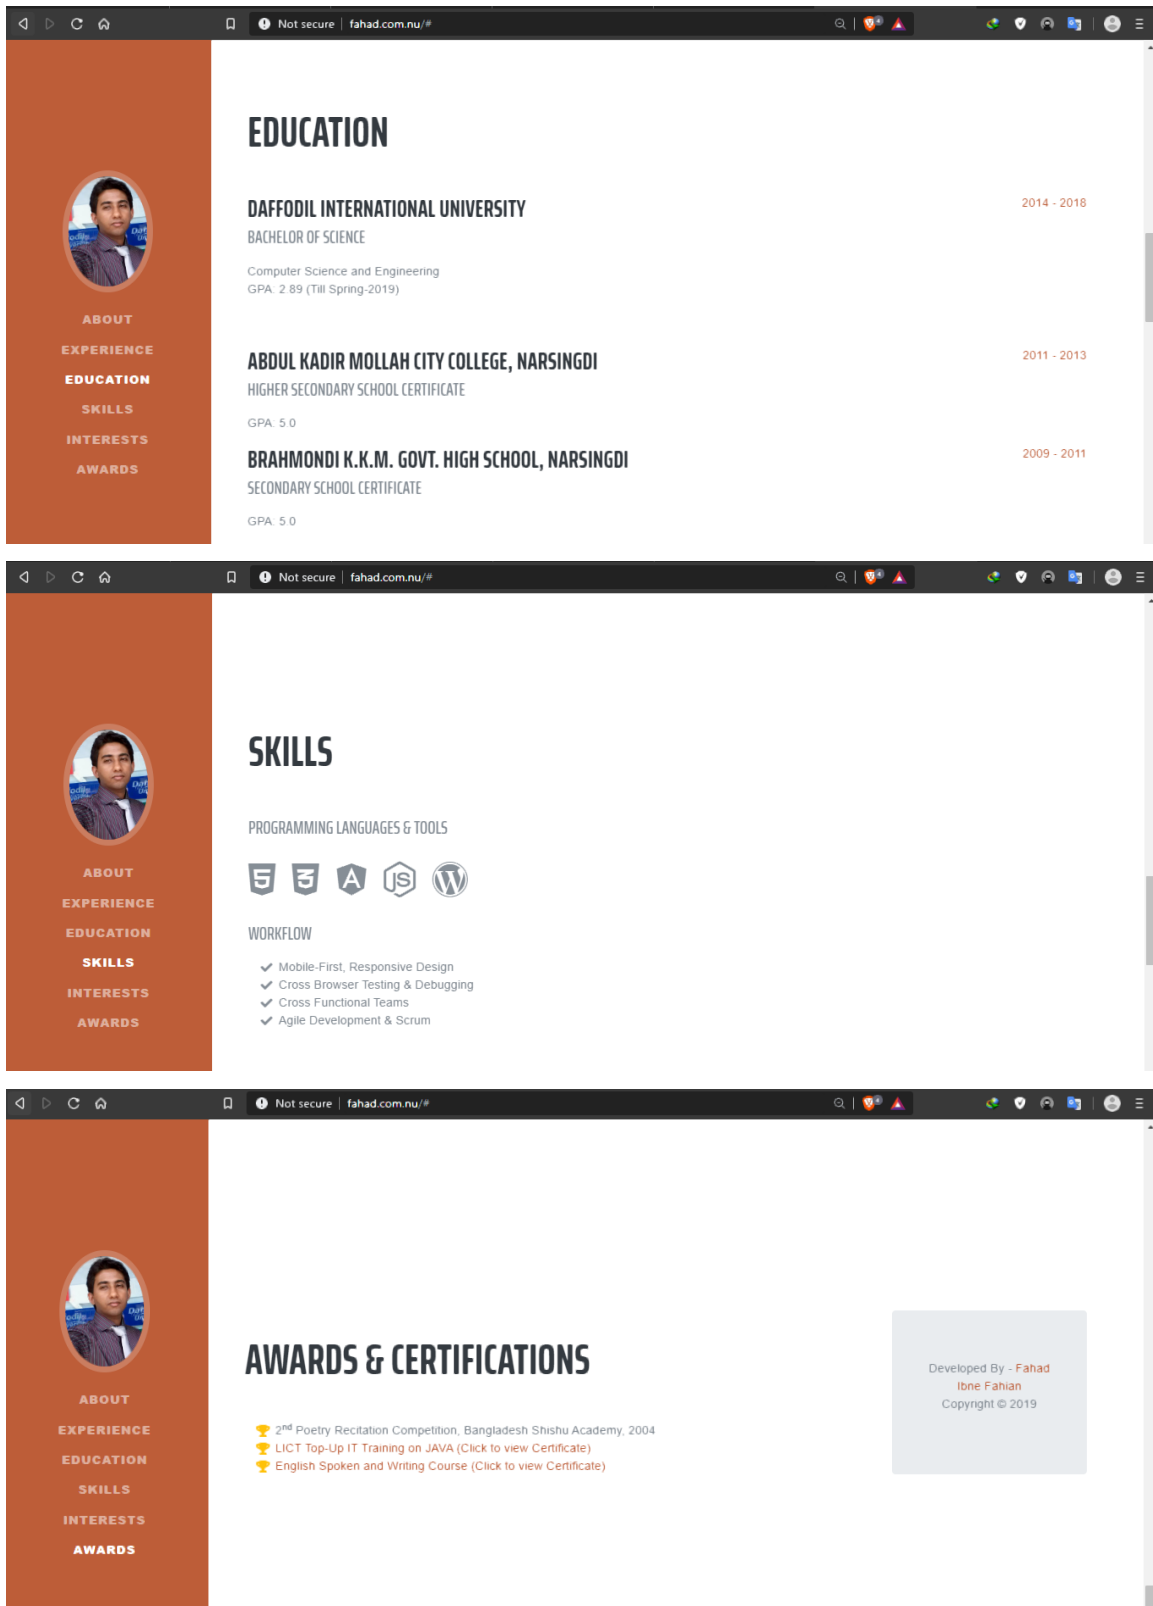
Not secure | fahad.com.nu/#

ABOUT
EXPERIENCE
EDUCATION
SKILLS
INTERESTS
AWARDS

EDUCATION

DAFFODIL INTERNATIONAL UNIVERSITY
BACHELOR OF SCIENCE
Computer Science and Engineering
GPA: 2.89 (Till Spring-2019)
2014 - 2018

ABDUL KADIR MOLLAH CITY COLLEGE, NARSINGDI
HIGHER SECONDARY SCHOOL CERTIFICATE
GPA: 5.0
2011 - 2013

BRAHMONDI K.K.M. GOVT. HIGH SCHOOL, NARSINGDI
SECONDARY SCHOOL CERTIFICATE
GPA: 5.0
2009 - 2011

Not secure | fahad.com.nu/#

ABOUT
EXPERIENCE
EDUCATION
SKILLS
INTERESTS
AWARDS

SKILLS

PROGRAMMING LANGUAGES & TOOLS

WORKFLOW
Mobile-First, Responsive Design
Cross Browser Testing & Debugging
Cross Functional Teams
Agile Development & Scrum

Not secure | fahad.com.nu/#

ABOUT
EXPERIENCE
EDUCATION
SKILLS
INTERESTS
AWARDS

AWARDS & CERTIFICATIONS

$2^{nd}$ Poetry Recitation Competition, Bangladesh Shishu Academy, 2004
LICT Top-Up IT Training on JAVA (Click to view Certificate)
English Spoken and Writing Course (Click to view Certificate)

Developed By - Fahad Ibne Fahian
Copyright © 2019